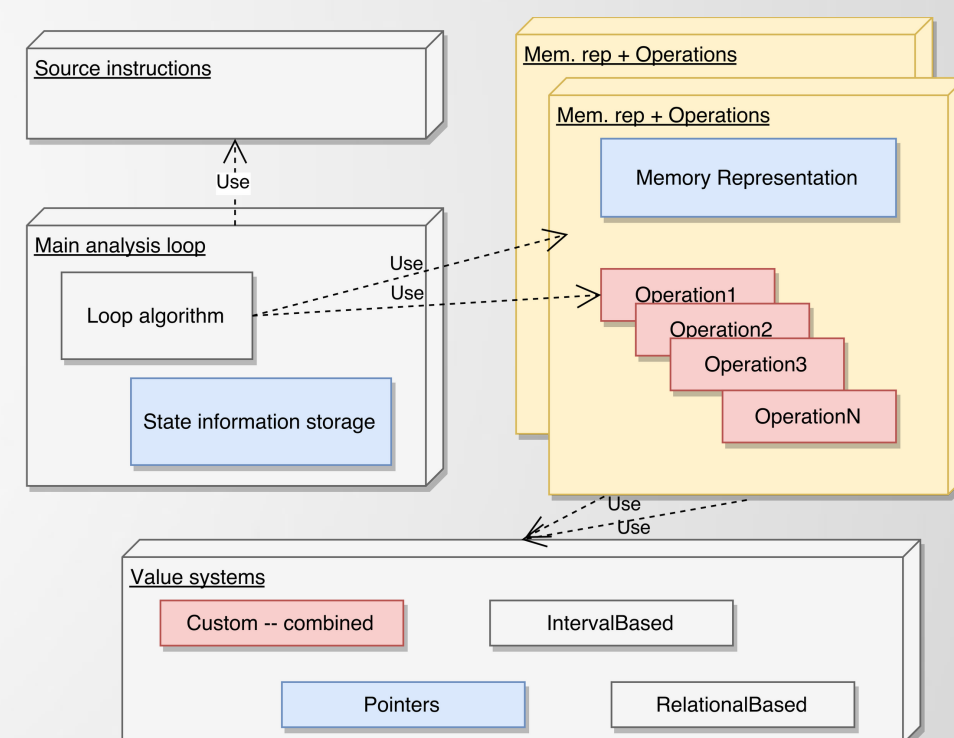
Source instructions

Use

Main analysis loop

Loop algorithm

State information storage

Use

Use

Mem. rep + Operations

Mem. rep + Operations

Memory Representation

Operation1

Operation2

Operation3

OperationN

Use

Use

Value systems

Custom -- combined

IntervalBased

Pointers

RelationalBased